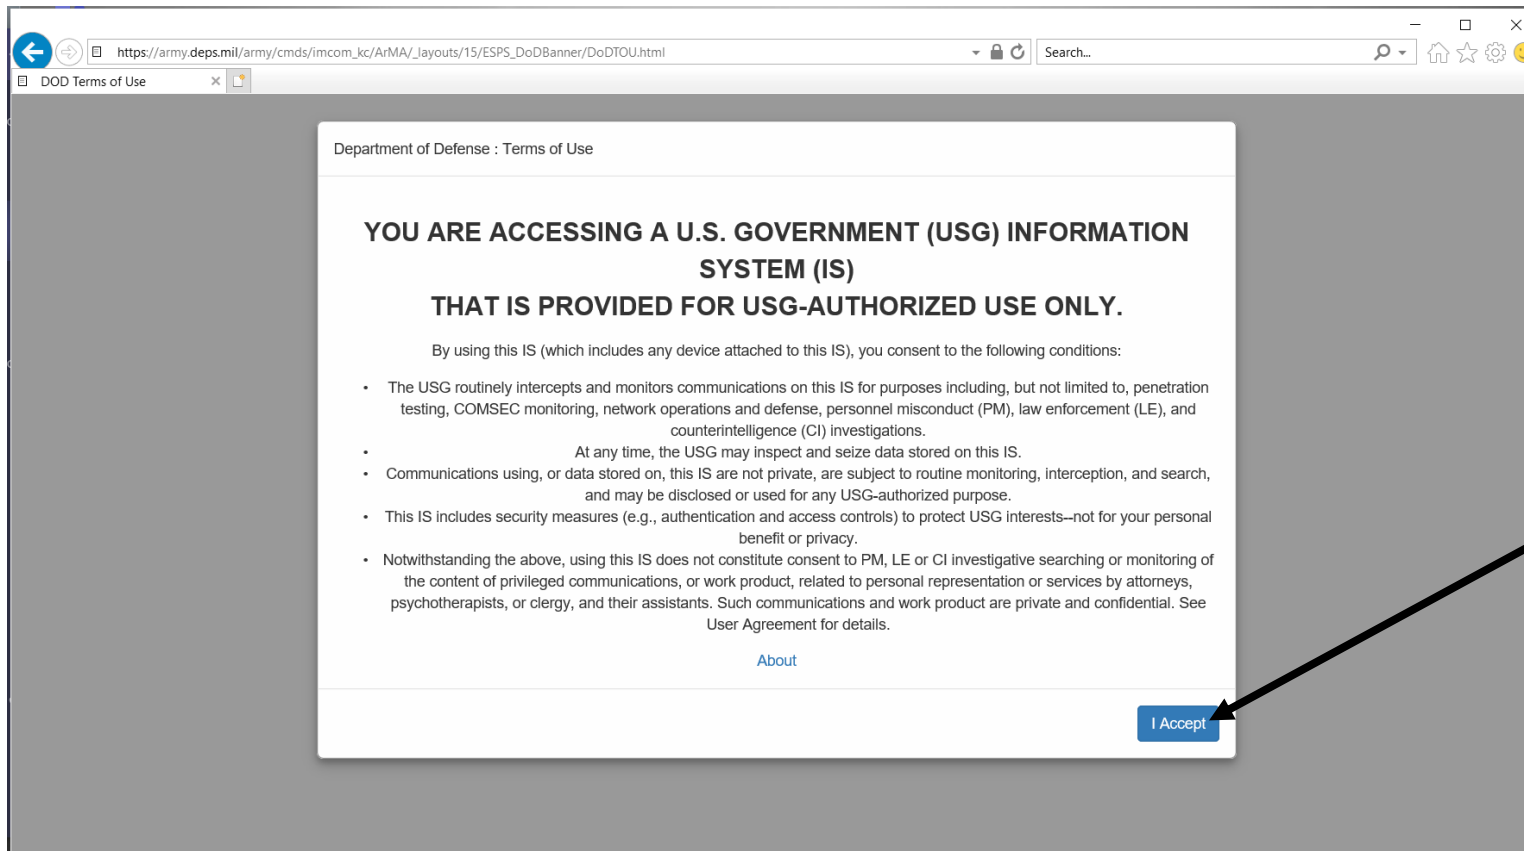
https://army.deps.mil/army/cmds/imcom_kc/ArMA/_layouts/15/ESPS_DoDBanner/DoDTOU.html

Search...

DOD Terms of Use

Department of Defense : Terms of Use

YOU ARE ACCESSING A U.S. GOVERNMENT (USG) INFORMATION SYSTEM (IS)
THAT IS PROVIDED FOR USG-AUTHORIZED USE ONLY.

By using this IS (which includes any device attached to this IS), you consent to the following conditions:

- The USG routinely intercepts and monitors communications on this IS for purposes including, but not limited to, penetration testing, COMSEC monitoring, network operations and defense, personnel misconduct (PM), law enforcement (LE), and counterintelligence (CI) investigations.
- At any time, the USG may inspect and seize data stored on this IS.
- Communications using, or data stored on, this IS are not private, are subject to routine monitoring, interception, and search, and may be disclosed or used for any USG-authorized purpose.
- This IS includes security measures (e.g., authentication and access controls) to protect USG interests--not for your personal benefit or privacy.
- Notwithstanding the above, using this IS does not constitute consent to PM, LE or CI investigative searching or monitoring of the content of privileged communications, or work product, related to personal representation or services by attorneys, psychotherapists, or clergy, and their assistants. Such communications and work product are private and confidential. See User Agreement for details.

About

I Accept